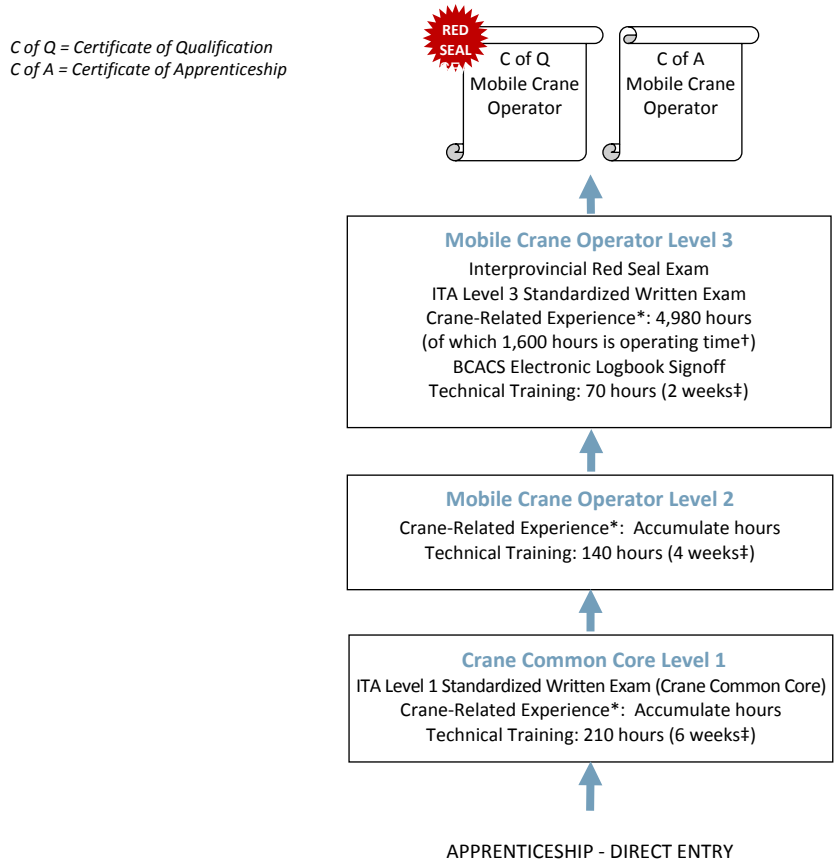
C of Q = Certificate of Qualification
C of A = Certificate of Apprenticeship

RED SEAL

C of Q
Mobile Crane Operator

C of A
Mobile Crane Operator

Mobile Crane Operator Level 3
Interprovincial Red Seal Exam
ITA Level 3 Standardized Written Exam
Crane-Related Experience*: 4,980 hours
(of which 1,600 hours is operating time†)
BCACS Electronic Logbook Signoff
Technical Training: 70 hours (2 weeks‡)

Mobile Crane Operator Level 2
Crane-Related Experience*: Accumulate hours
Technical Training: 140 hours (4 weeks‡)

Crane Common Core Level 1
ITA Level 1 Standardized Written Exam (Crane Common Core)
Crane-Related Experience*: Accumulate hours
Technical Training: 210 hours (6 weeks‡)

APPRENTICESHIP - DIRECT ENTRY